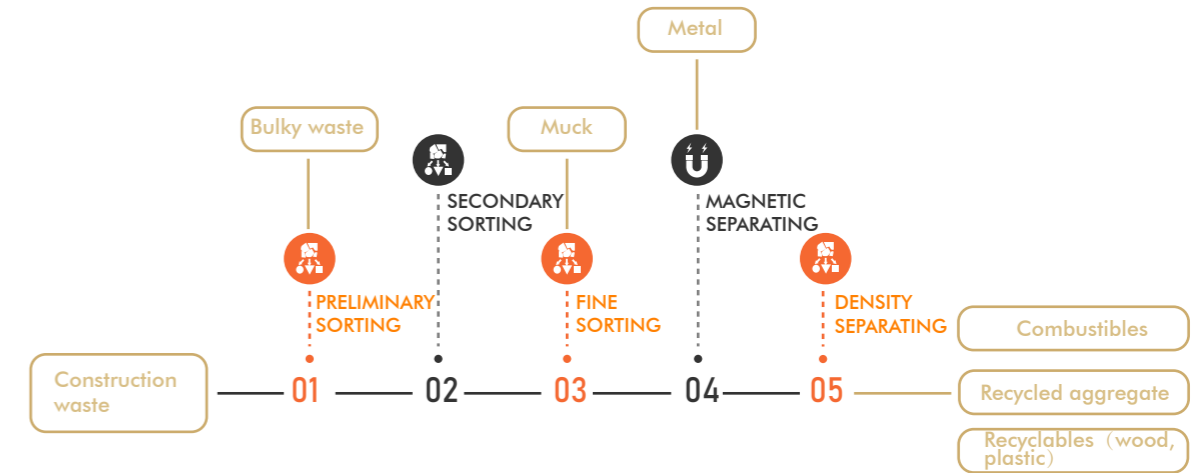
Metal

Bulky waste

Muck

SECONDARY SORTING

MAGNETIC SEPARATING

PRELIMINARY SORTING

FINE SORTING

DENSITY SEPARATING

Combustibles

Construction waste

01

02

03

04

05

Recycled aggregate

Recyclables（wood, plastic）